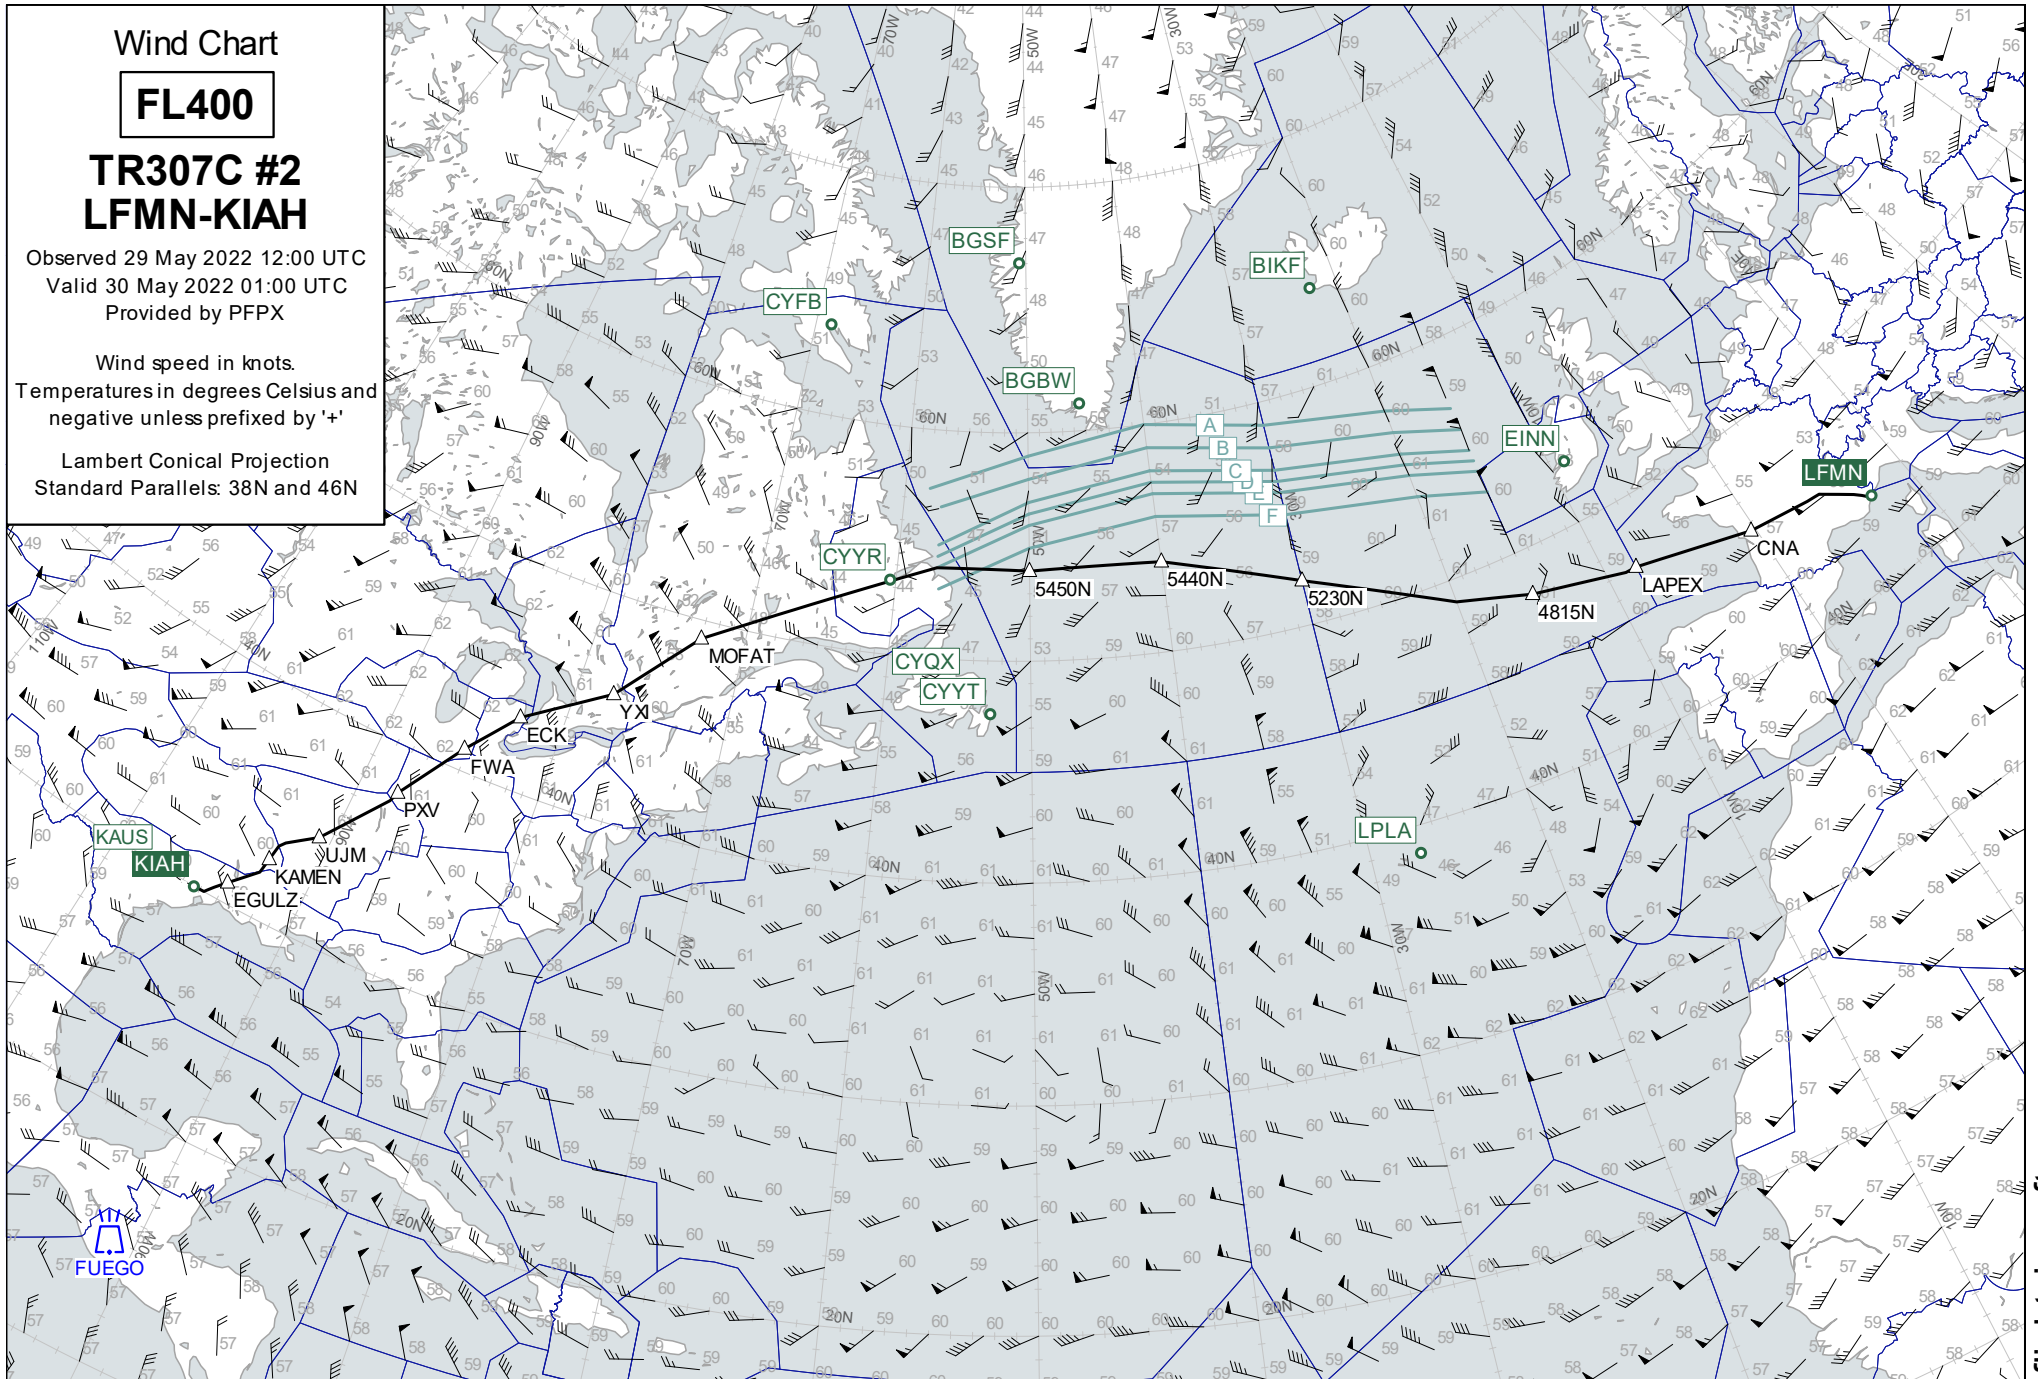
Wind Chart

FL400

TR307C #2
LFMN-KIAH

Observed 29 May 2022 12:00 UTC
Valid 30 May 2022 01:00 UTC
Provided by PFPX

Wind speed in knots.
Temperatures in degrees Celsius and negative unless prefixed by '+'

Lambert Conical Projection
Standard Parallels: 38N and 46N

BGSF
BIKF
CYFB
BGBW
EINN
LFMN
CYYR
CYQX
CYYT
LPLA
KAUS
KIAH
FUEGO

A
B
C
D
E
F

5450N
5440N
5230N
4815N
LAPEX
CNA
MOFAT
YXI
ECK
FWA
PXV
UJM
KAMEN
EGULZ

60N
40N
20N
70W
50W
30W
10W
90W
110W